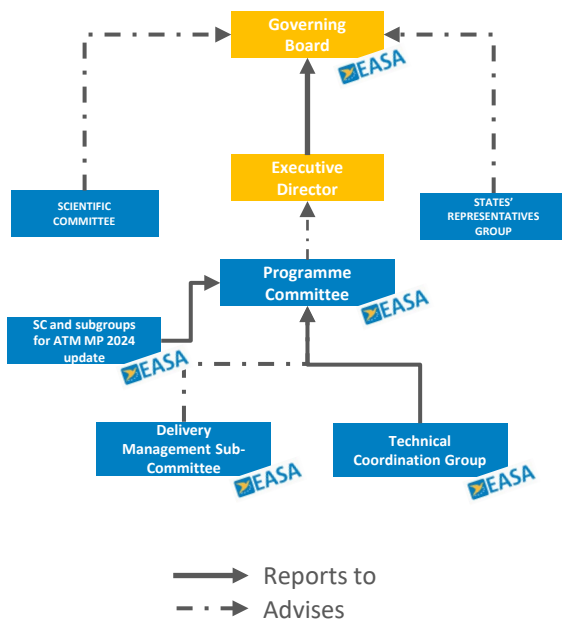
Governing Board

EASA

SCIENTIFIC COMMITTEE

STATES' REPRESENTATIVES GROUP

Executive Director

Programme Committee

EASA

SC and subgroups for ATM MP 2024 update

EASA

Delivery Management Sub-Committee

EASA

Technical Coordination Group

EASA

Reports to

Advises